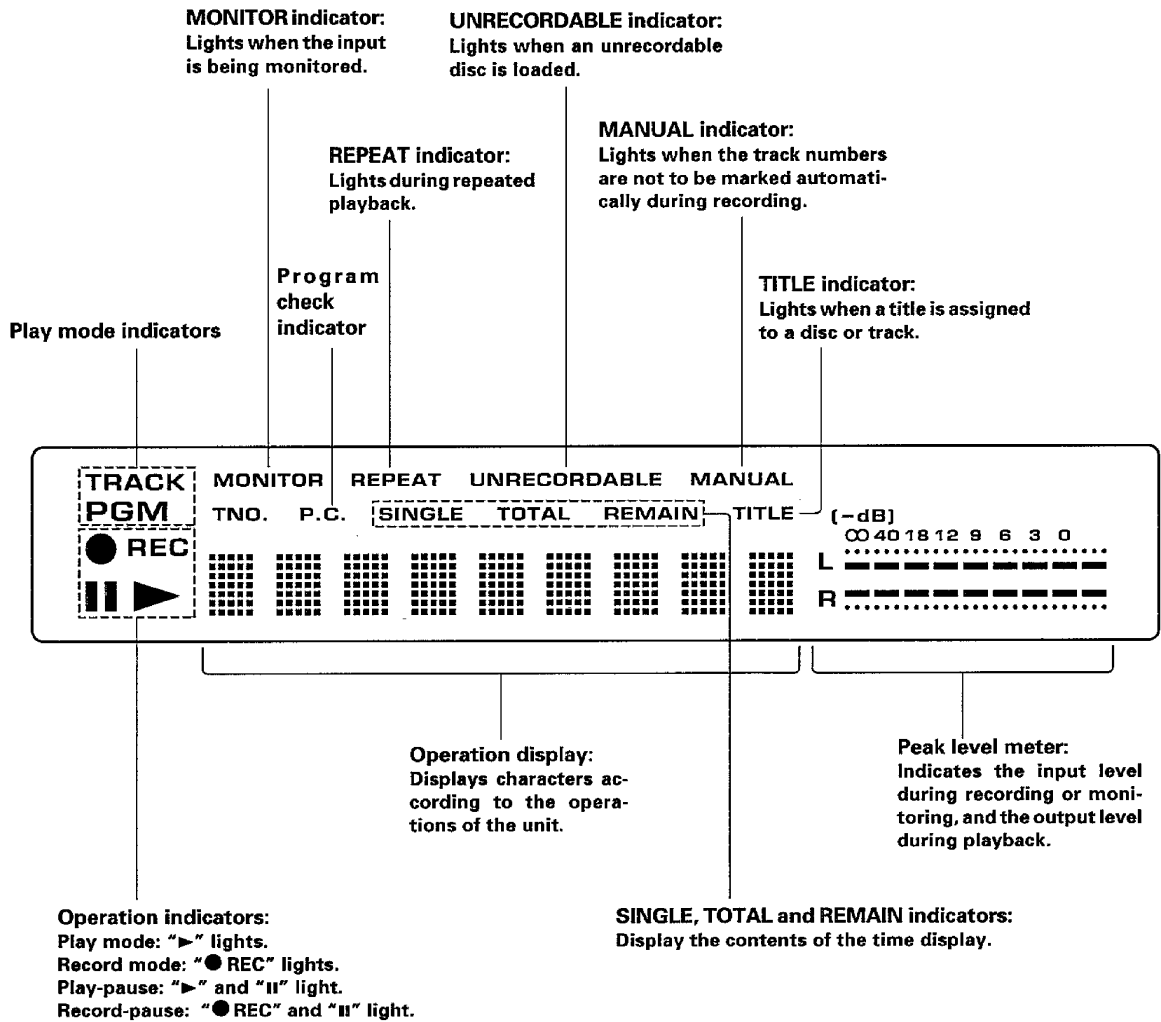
MONITOR indicator:
Lights when the input is being monitored.

UNRECORDABLE indicator:
Lights when an unrecordable disc is loaded.

REPEAT indicator:
Lights during repeated playback.

MANUAL indicator:
Lights when the track numbers are not to be marked automatically during recording.

Program check indicator

TITLE indicator:
Lights when a title is assigned to a disc or track.

Play mode indicators

TRACK
PGM
● REC
II ►

MONITOR REPEAT UNRECORDABLE MANUAL
TNO. P.C. SINGLE TOTAL REMAIN TITLE

(-dB)
∞ 40 18 12 9 6 3 0
L
R

Operation display:
Displays characters according to the operations of the unit.

Peak level meter:
Indicates the input level during recording or monitoring, and the output level during playback.

Operation indicators:
Play mode: "►" lights.
Record mode: "● REC" lights.
Play-pause: "►" and "II" light.
Record-pause: "● REC" and "II" light.

SINGLE, TOTAL and REMAIN indicators:
Display the contents of the time display.